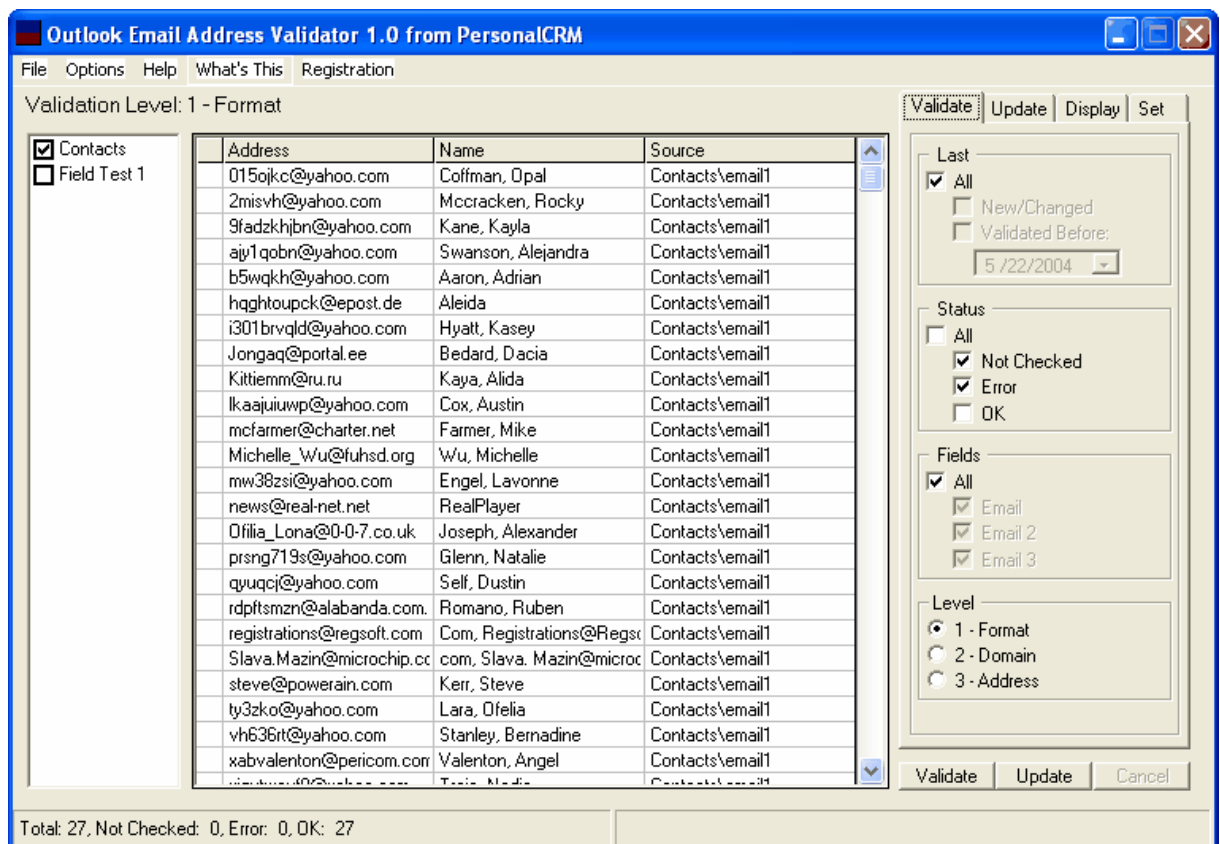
Outlook Email Address Validator 1.0 from PersonalCRM

File Options Help What's This Registration

Validation Level: 1 - Format

Contacts
Field Test 1

| Address | Name | Source |
|---|---|---|
| 015ojkc@yahoo.com | Coffman, Opal | Contacts\email1 |
| 2misvh@yahoo.com | Mccracken, Rocky | Contacts\email1 |
| 9fadzkhjbn@yahoo.com | Kane, Kayla | Contacts\email1 |
| ajy1qobn@yahoo.com | Swanson, Alejandra | Contacts\email1 |
| b5wqkh@yahoo.com | Aaron, Adrian | Contacts\email1 |
| hqghtoupck@epost.de | Aleida | Contacts\email1 |
| i301brvqld@yahoo.com | Hyatt, Kasey | Contacts\email1 |
| Jongaq@portal.ee | Bedard, Dacia | Contacts\email1 |
| Kittiemm@ru.ru | Kaya, Alida | Contacts\email1 |
| lkaajuiuwp@yahoo.com | Cox, Austin | Contacts\email1 |
| mcfarmer@charter.net | Farmer, Mike | Contacts\email1 |
| Michelle_Wu@fuhsd.org | Wu, Michelle | Contacts\email1 |
| mw38zsi@yahoo.com | Engel, Lavonne | Contacts\email1 |
| news@real-net.net | RealPlayer | Contacts\email1 |
| Ofilia_Lona@0-0-7.co.uk | Joseph, Alexander | Contacts\email1 |
| prsng719s@yahoo.com | Glenn, Natalie | Contacts\email1 |
| qyuqcj@yahoo.com | Self, Dustin | Contacts\email1 |
| rdpftsmzn@alabanda.com. | Romano, Ruben | Contacts\email1 |
| registrations@regsoft.com | Com, Registrations@Regs | Contacts\email1 |
| Slava.Mazin@microchip.cc | com, Slava. Mazin@microc | Contacts\email1 |
| steve@powerain.com | Kerr, Steve | Contacts\email1 |
| ty3zko@yahoo.com | Lara, Ofelia | Contacts\email1 |
| vh636rt@yahoo.com | Stanley, Bernadine | Contacts\email1 |
| xabvalenton@pericom.com | Valenton, Angel | Contacts\email1 |
| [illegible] | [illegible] | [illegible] |

Validate Update Display Set

Last
All
New/Changed
Validated Before:
5 /22/2004

Status
All
Not Checked
Error
OK

Fields
All
Email
Email 2
Email 3

Level
1 - Format
2 - Domain
3 - Address

Validate Update Cancel

Total: 27, Not Checked: 0, Error: 0, OK: 27